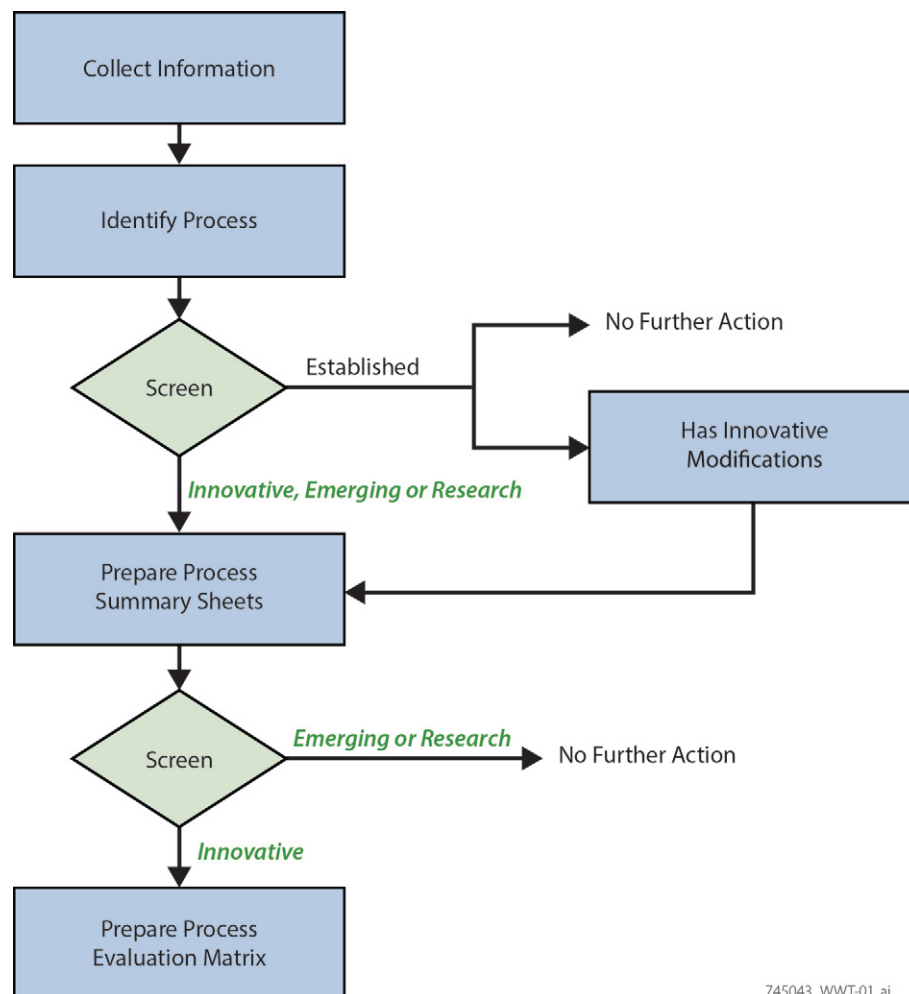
Collect Information

Identify Process

Screen

Established

No Further Action

Has Innovative Modifications

Innovative, Emerging or Research

Prepare Process Summary Sheets

Screen

Emerging or Research

No Further Action

Innovative

Prepare Process Evaluation Matrix

745043_WWT-01.ai